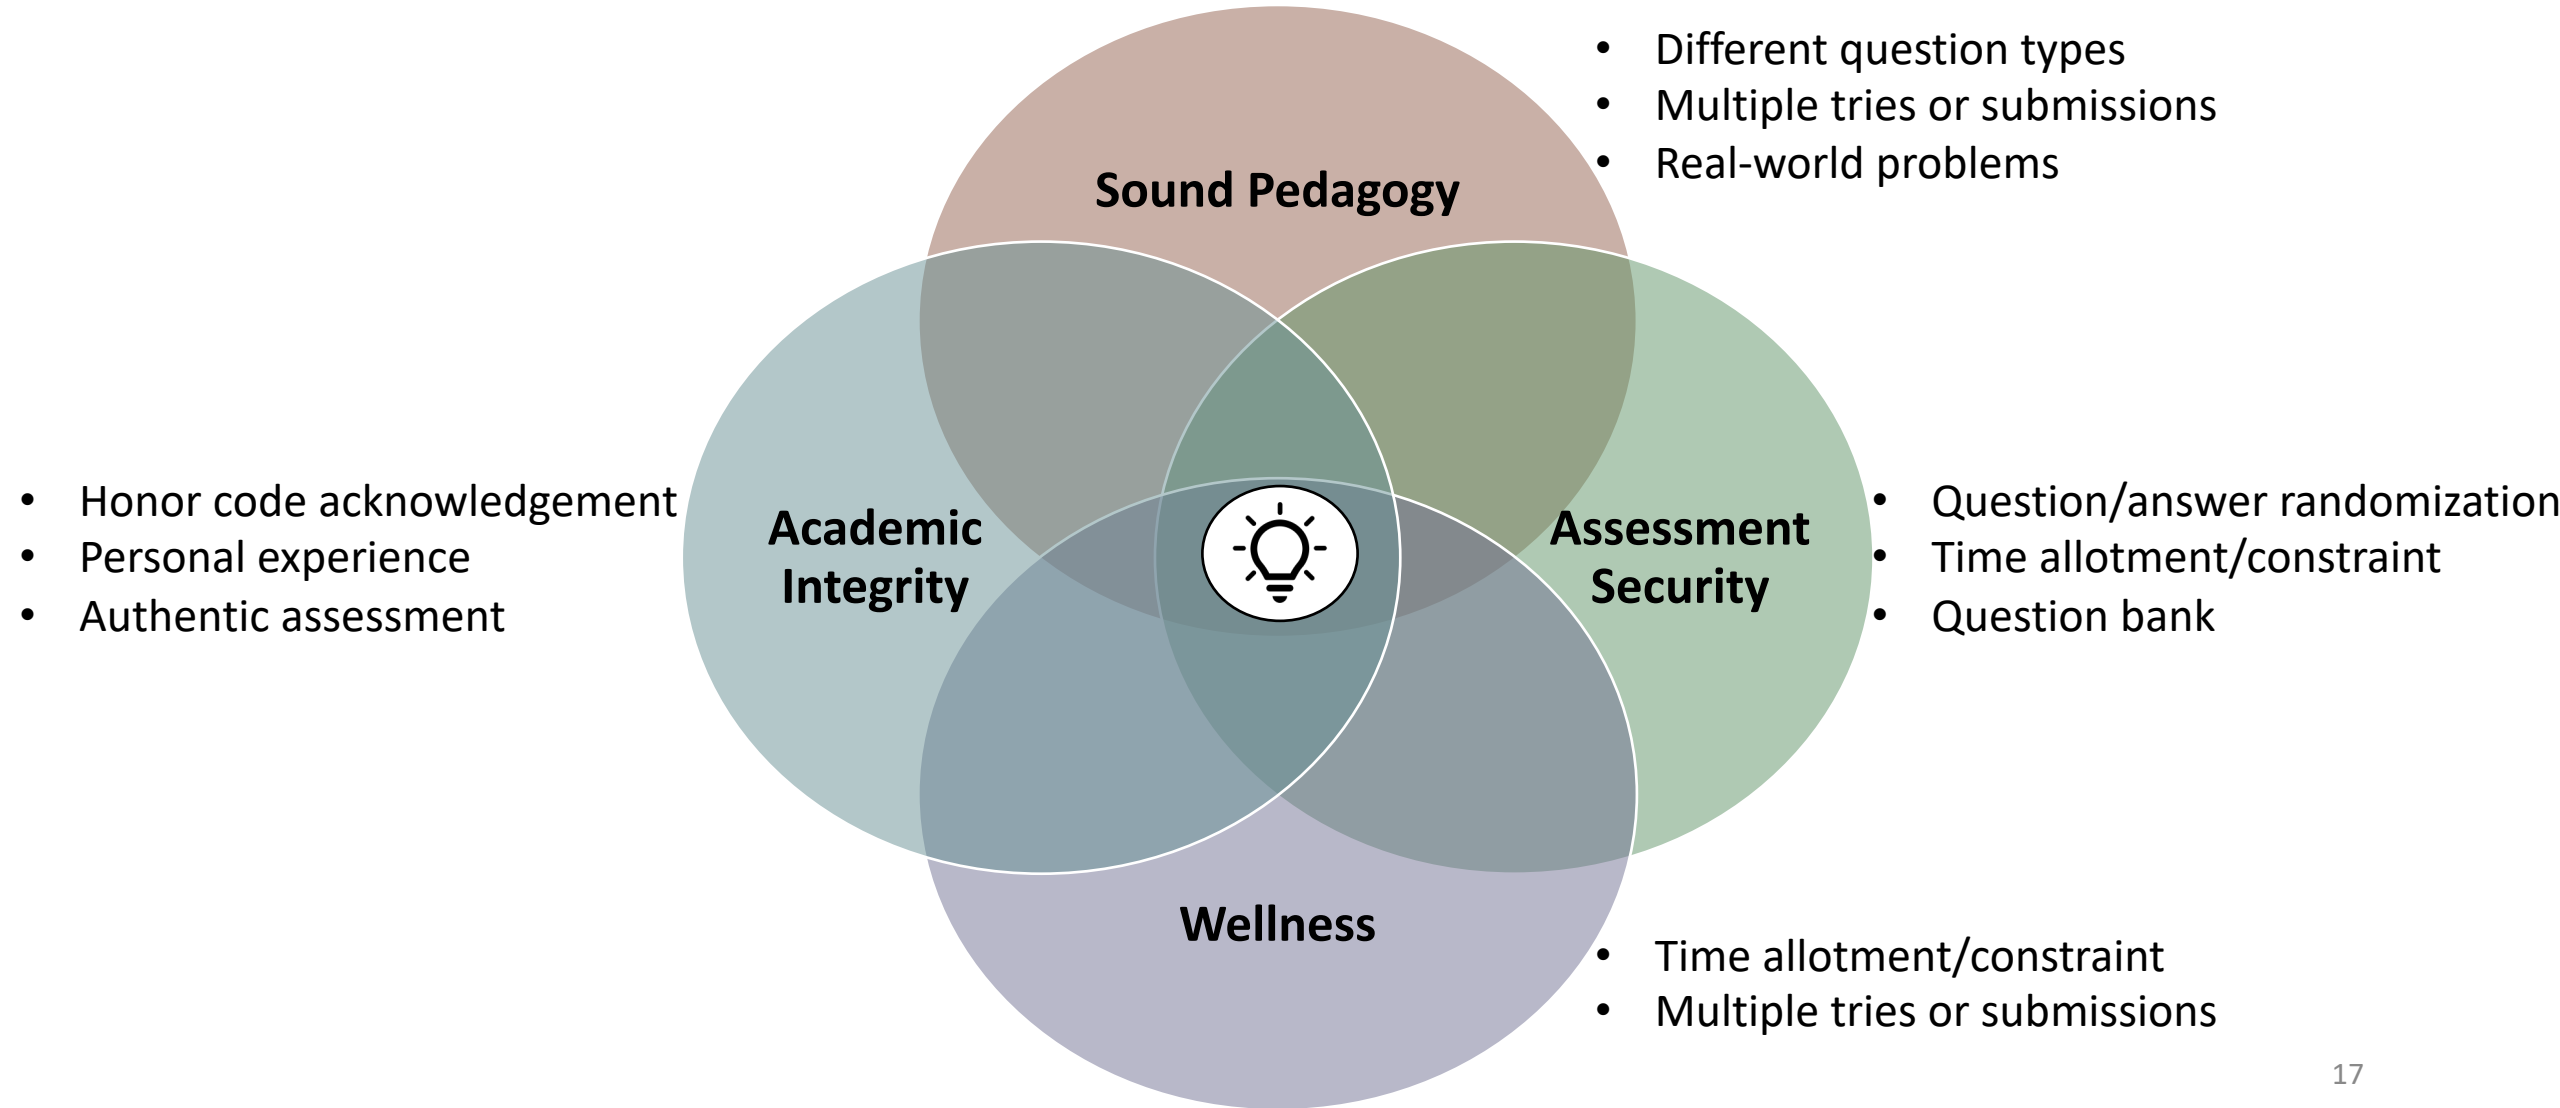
Sound Pedagogy

- Different question types
- Multiple tries or submissions
- Real-world problems

Academic Integrity

- Honor code acknowledgement
- Personal experience
- Authentic assessment

Assessment Security

- Question/answer randomization
- Time allotment/constraint
- Question bank

Wellness

- Time allotment/constraint
- Multiple tries or submissions

17